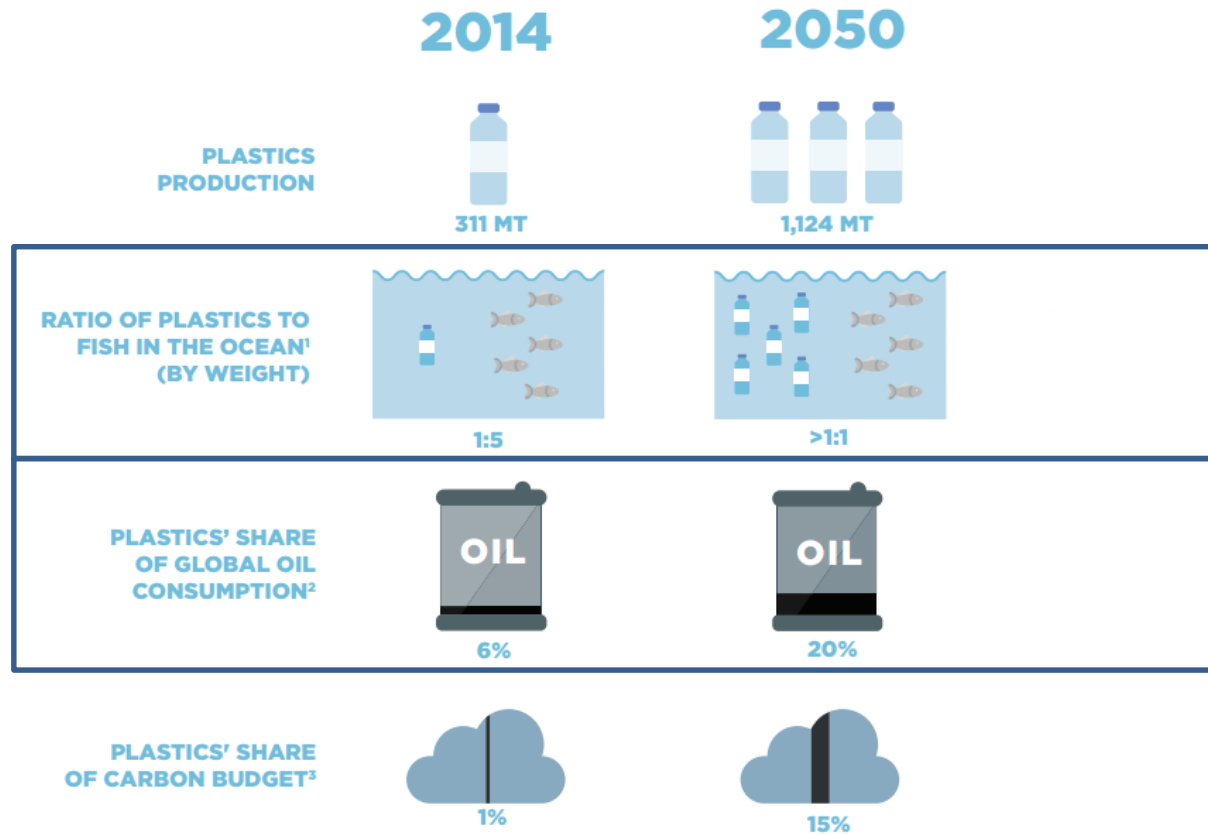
| | 2014 | 2050 |
|---|---|---|
| PLASTICS PRODUCTION | 311 MT | 1,124 MT |
| RATIO OF PLASTICS TO FISH IN THE OCEAN$^1$ (BY WEIGHT) | 1:5 | >1:1 |
| PLASTICS' SHARE OF GLOBAL OIL CONSUMPTION$^2$ | OIL 6% | OIL 20% |
| PLASTICS' SHARE OF CARBON BUDGET$^3$ | 1% | 15% |